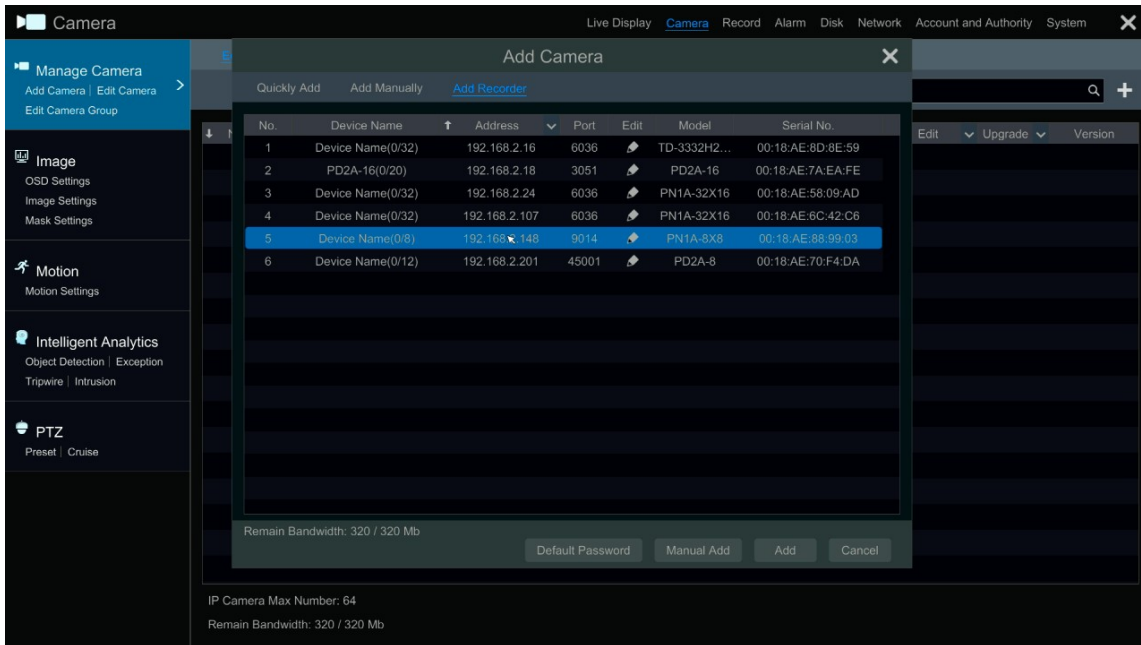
Camera

Live Display Camera Record Alarm Disk Network Account and Authority System

Manage Camera
Add Camera | Edit Camera
Edit Camera Group

Image
OSD Settings
Image Settings
Mask Settings

Motion
Motion Settings

Intelligent Analytics
Object Detection | Exception
Tripwire | Intrusion

PTZ
Preset | Cruise

Add Camera

Quickly Add Add Manually Add Recorder

| No. | Device Name | Address | Port | Edit | Model | Serial No. |
|---|---|---|---|---|---|---|
| 1 | Device Name(0/32) | 192.168.2.16 | 6036 | | TD-3332H2... | 00:18:AE:8D:8E:59 |
| 2 | PD2A-16(0/20) | 192.168.2.18 | 3051 | | PD2A-16 | 00:18:AE:7A:EA:FE |
| 3 | Device Name(0/32) | 192.168.2.24 | 6036 | | PN1A-32X16 | 00:18:AE:58:09:AD |
| 4 | Device Name(0/32) | 192.168.2.107 | 6036 | | PN1A-32X16 | 00:18:AE:6C:42:C6 |
| 5 | Device Name(0/8) | 192.168.2.148 | 9014 | | PN1A-8X8 | 00:18:AE:88:99:03 |
| 6 | Device Name(0/12) | 192.168.2.201 | 45001 | | PD2A-8 | 00:18:AE:70:F4:DA |

Remain Bandwidth: 320 / 320 Mb

Default Password Manual Add Add Cancel

Edit Upgrade Version

IP Camera Max Number: 64
Remain Bandwidth: 320 / 320 Mb